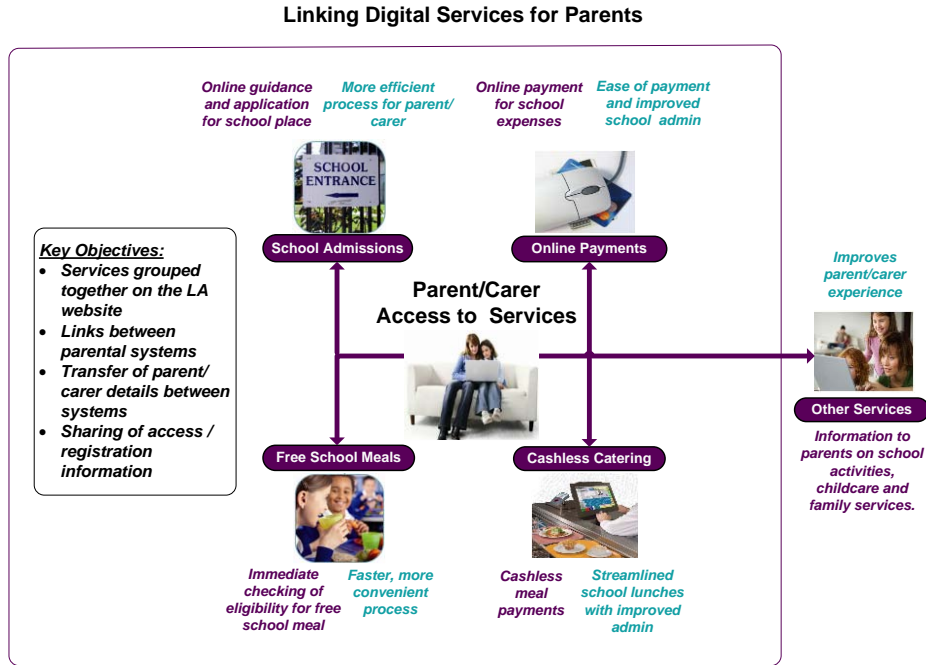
Linking Digital Services for Parents

Online guidance and application for school place

More efficient process for parent/ carer

Online payment for school expenses

Ease of payment and improved school admin

SCHOOL ENTRANCE

School Admissions

Online Payments

Key Objectives:
- Services grouped together on the LA website
- Links between parental systems
- Transfer of parent/ carer details between systems
- Sharing of access / registration information

Parent/Carer Access to Services

Improves parent/carer experience

Other Services

Information to parents on school activities, childcare and family services.

Free School Meals

Cashless Catering

Immediate checking of eligibility for free school meal

Faster, more convenient process

Cashless meal payments

Streamlined school lunches with improved admin